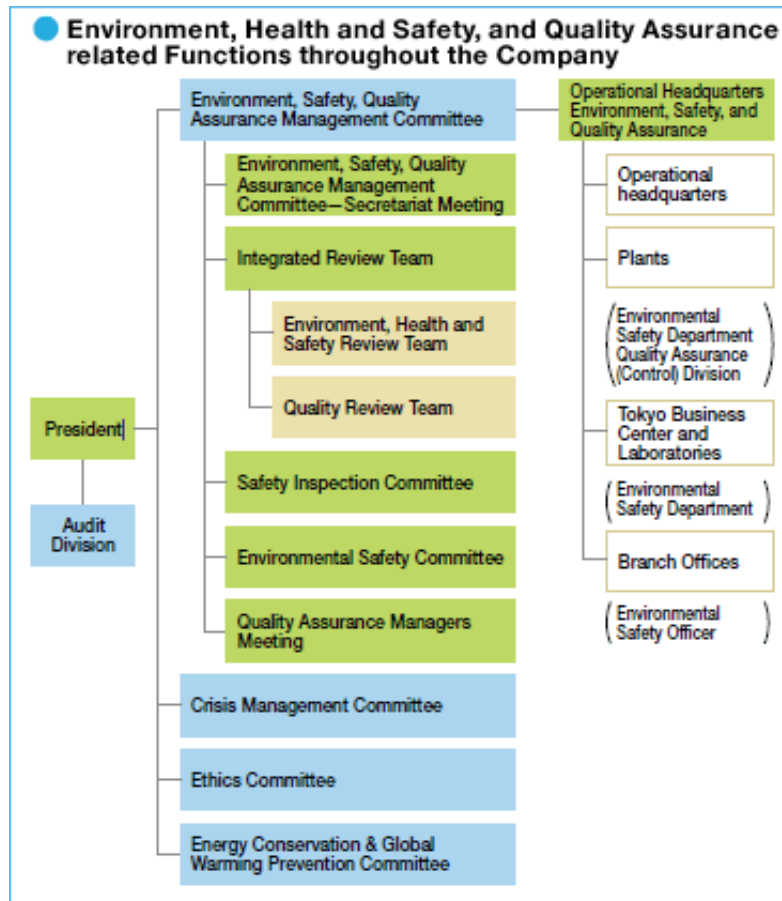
Environment, Health and Safety, and Quality Assurance related Functions throughout the Company

President

Audit Division

Environment, Safety, Quality Assurance Management Committee

Environment, Safety, Quality Assurance Management Committee—Secretariat Meeting

Integrated Review Team

Environment, Health and Safety Review Team

Quality Review Team

Safety Inspection Committee

Environmental Safety Committee

Quality Assurance Managers Meeting

Crisis Management Committee

Ethics Committee

Energy Conservation & Global Warming Prevention Committee

Operational Headquarters Environment, Safety, and Quality Assurance

Operational headquarters

Plants

(Environmental Safety Department Quality Assurance (Control) Division)

Tokyo Business Center and Laboratories

(Environmental Safety Department)

Branch Offices

(Environmental Safety Officer)